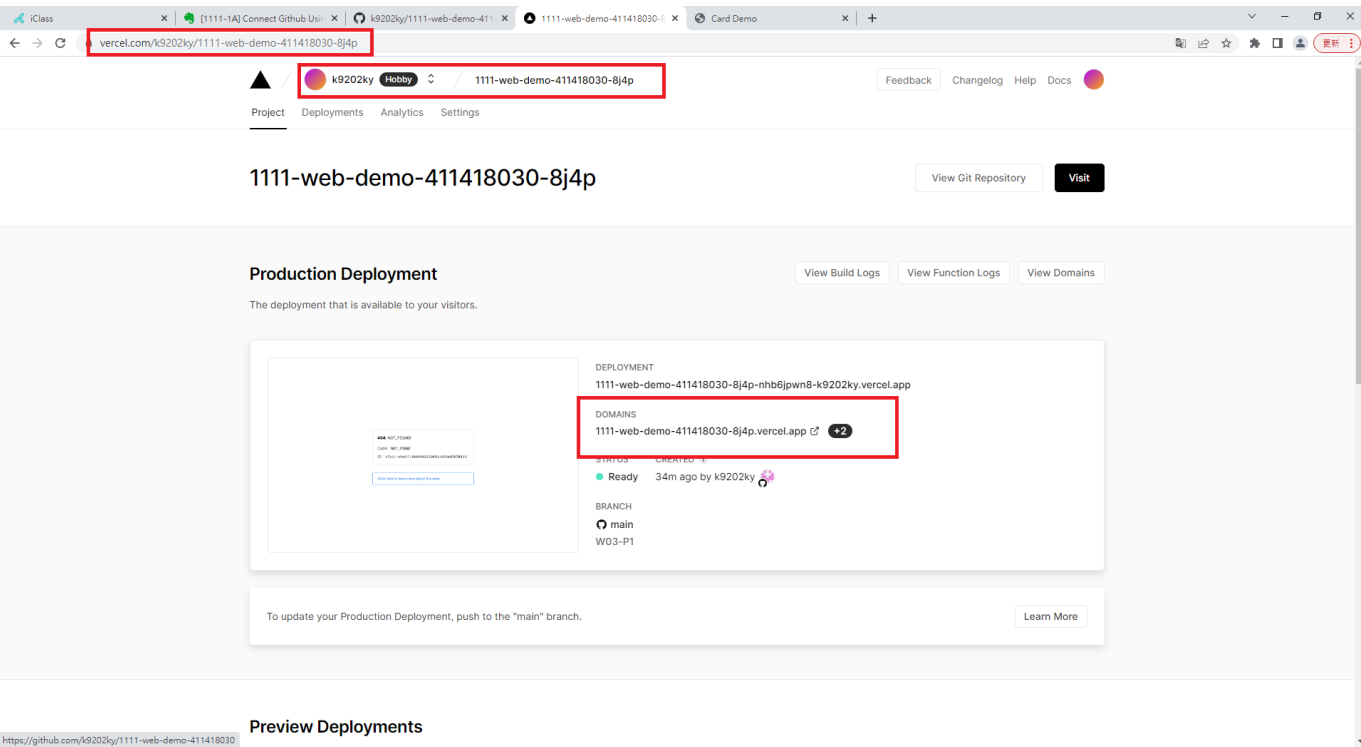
iClass
[1111-1A] Connect Github Usin
k9202ky/1111-web-demo-41
1111-web-demo-411418030-8
Card Demo

vercel.com/k9202ky/1111-web-demo-411418030-8j4p

更新

k9202ky Hobby / 1111-web-demo-411418030-8j4p

Feedback Changelog Help Docs

Project Deployments Analytics Settings

1111-web-demo-411418030-8j4p

View Git Repository Visit

Production Deployment

View Build Logs View Function Logs View Domains

The deployment that is available to your visitors.

404: NOT_FOUND
Code: NOT_FOUND
ID: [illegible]
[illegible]

DEPLOYMENT
1111-web-demo-411418030-8j4p-nhb6jpwn8-k9202ky.vercel.app

DOMAINS
1111-web-demo-411418030-8j4p.vercel.app +2

STATUS CREATED
Ready 34m ago by k9202ky

BRANCH
main
W03-P1

To update your Production Deployment, push to the "main" branch.

Learn More

Preview Deployments

https://github.com/k9202ky/1111-web-demo-411418030